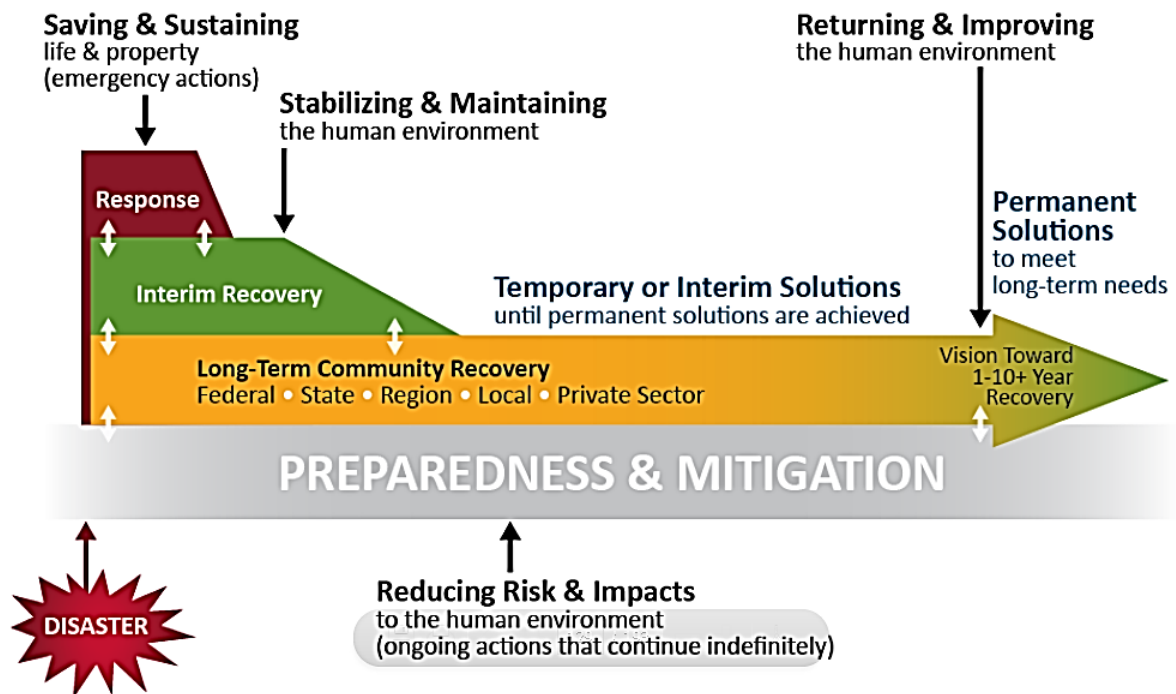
Saving & Sustaining
life & property
(emergency actions)

Stabilizing & Maintaining
the human environment

Returning & Improving
the human environment

Response

Interim Recovery

Permanent Solutions
to meet long-term needs

Temporary or Interim Solutions
until permanent solutions are achieved

Long-Term Community Recovery
Federal • State • Region • Local • Private Sector

Vision Toward 1-10+ Year Recovery

PREPAREDNESS & MITIGATION

DISASTER

Reducing Risk & Impacts
to the human environment
(ongoing actions that continue indefinitely)